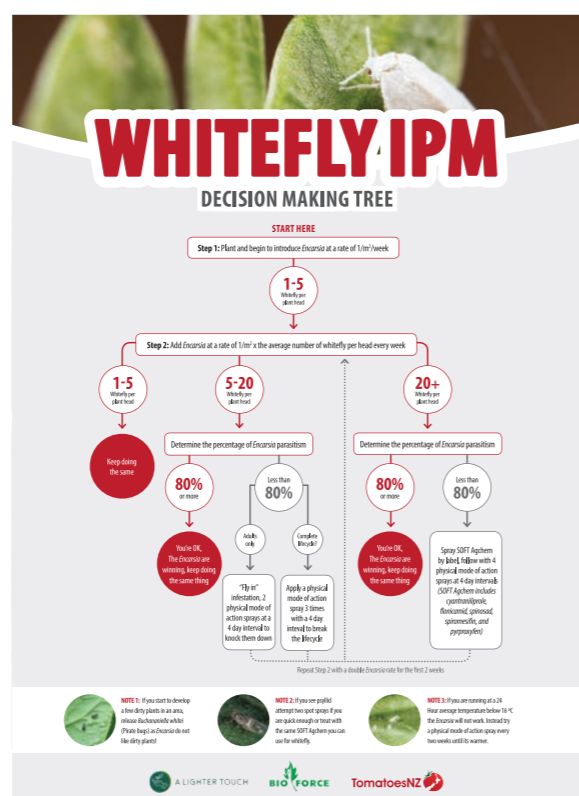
WHITEFLY IPM

DECISION MAKING TREE

START HERE

Step 1: Plant and begin to introduce *Encarsia* at a rate of 1/m²/week

1-5
Whitefly per plant head

Step 2: Add *Encarsia* at a rate of 1/m² x the average number of whitefly per head every week

1-5
Whitefly per plant head

Keep doing the same

5-20
Whitefly per plant head

Determine the percentage of *Encarsia* parasitism

80%
or more

You're OK, The *Encarsia* are winning, keep doing the same thing

Less than
80%

Adults only

"Fly in" infestation, 2 physical mode of action sprays at a 4 day interval to knock them down

Complete lifecycle?

Apply a physical mode of action spray 3 times with a 4 day interval to break the lifecycle

20+
Whitefly per plant head

Determine the percentage of *Encarsia* parasitism

80%
or more

You're OK, The *Encarsia* are winning, keep doing the same thing

Less than
80%

Spray SOFT Agchem by label, follow with 4 physical mode of action sprays at 4 day intervals (SOFT Agchem includes cyantraniliprole, flonicamid, spinosad, spiromesifin, and pyrproxyfen)

Repeat Step 2 with a double *Encarsia* rate for the first 2 weeks

NOTE 1: If you start to develop a few dirty plants in an area, release *Buchananiella whitei* (Pirate bugs) as *Encarsia* do not like dirty plants!

NOTE 2: If you see psyllid attempt two spot sprays if you are quick enough or treat with the same SOFT Agchem you can use for whitefly.

NOTE 3: If you are running at a 24 Hour average temperature below 16 °C the *Encarsia* will not work. Instead try a physical mode of action spray every two weeks until its warmer.

A LIGHTER TOUCH

BIO FORCE

TomatoesNZ